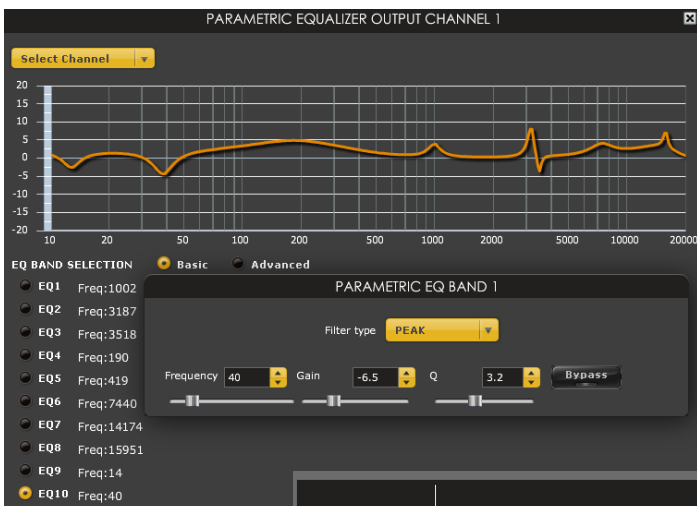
PARAMETRIC EQUALIZER OUTPUT CHANNEL 1

Select Channel

20
15
10
5
0
-5
-10
-15
-20

10 20 50 100 200 500 1000 2000 5000 10000 20000

EQ BAND SELECTION

Basic

Advanced

EQ1 Freq:1002
EQ2 Freq:3187
EQ3 Freq:3518
EQ4 Freq:190
EQ5 Freq:419
EQ6 Freq:7440
EQ7 Freq:14174
EQ8 Freq:15951
EQ9 Freq:14
EQ10 Freq:40

PARAMETRIC EQ BAND 1

Filter type PEAK

Frequency 40 Gain -6.5 Q 3.2 Bypass